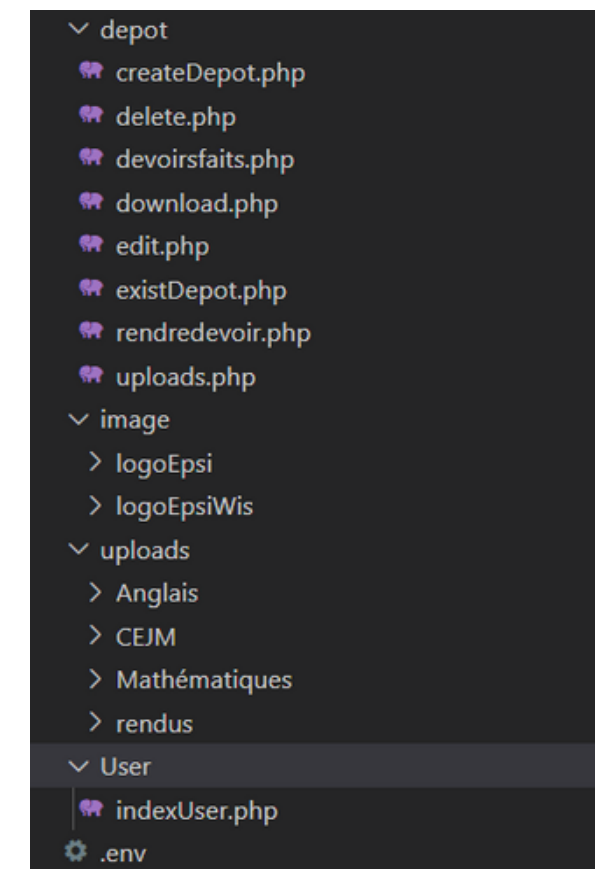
depot
createDepot.php
delete.php
devoirsfaits.php
download.php
edit.php
existDepot.php
rendredevoir.php
uploads.php
image
logoEpsi
logoEpsiWis
uploads
Anglais
CEJM
Mathématiques
rendus
User
indexUser.php
.env